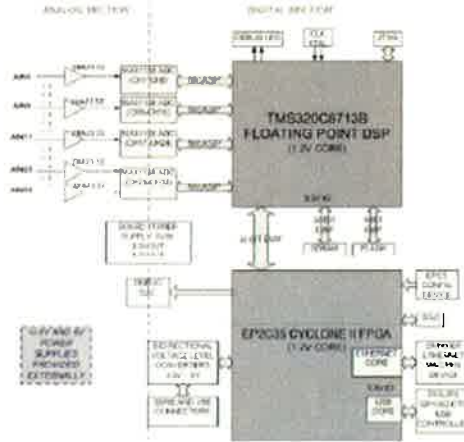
ANALOG SECTION

DIGITAL SECTION

AIN0

AIN1

AIN2

AIN3

AIN4

TMS320C6713B
FLOATING POINT DSP
(1.2V CORE)

EP2C35 CYCLONE II FPGA
(1.2V CORE)

McASP

McASP

McASP

McASP

JTAG

SDRAM

FLASH

EPCS CONFIG DEVICE

ETHERNET CORE

USB CORE

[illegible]

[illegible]

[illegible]